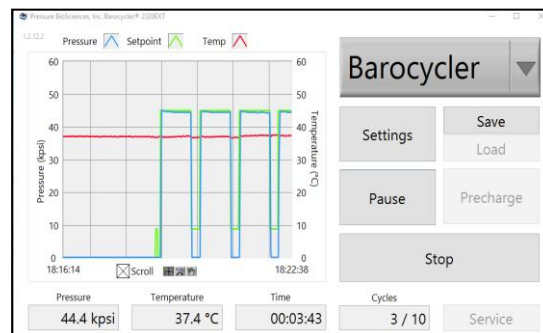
Pressure BioSciences, Inc. Barocycler® 2320EXT

1.2.12.2 Pressure Setpoint Temp

60 50 40 30 20 10 0

Pressure (kpsi)

60 50 40 30 20 10 0

Temperature (°C)

18:16:14 Scroll 18:22:38

Barocycler

Settings

Save

Load

Pause

Precharge

Stop

Pressure 44.4 kpsi

Temperature 37.4 °C

Time 00:03:43

Cycles 3 / 10

Service